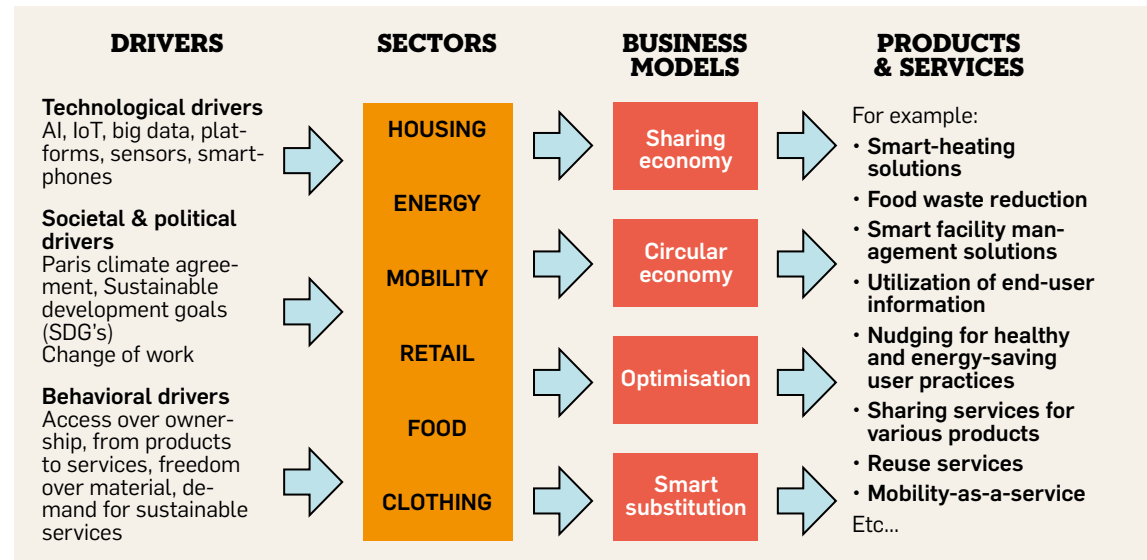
DRIVERS

Technological drivers
AI, IoT, big data, platforms, sensors, smartphones

Societal & political drivers
Paris climate agreement, Sustainable development goals (SDG's)
Change of work

Behavioral drivers
Access over ownership, from products to services, freedom over material, demand for sustainable services

SECTORS

HOUSING

ENERGY

MOBILITY

RETAIL

FOOD

CLOTHING

BUSINESS MODELS

Sharing economy

Circular economy

Optimisation

Smart substitution

PRODUCTS & SERVICES

For example:
• Smart-heating solutions
• Food waste reduction
• Smart facility management solutions
• Utilization of end-user information
• Nudging for healthy and energy-saving user practices
• Sharing services for various products
• Reuse services
• Mobility-as-a-service
Etc...